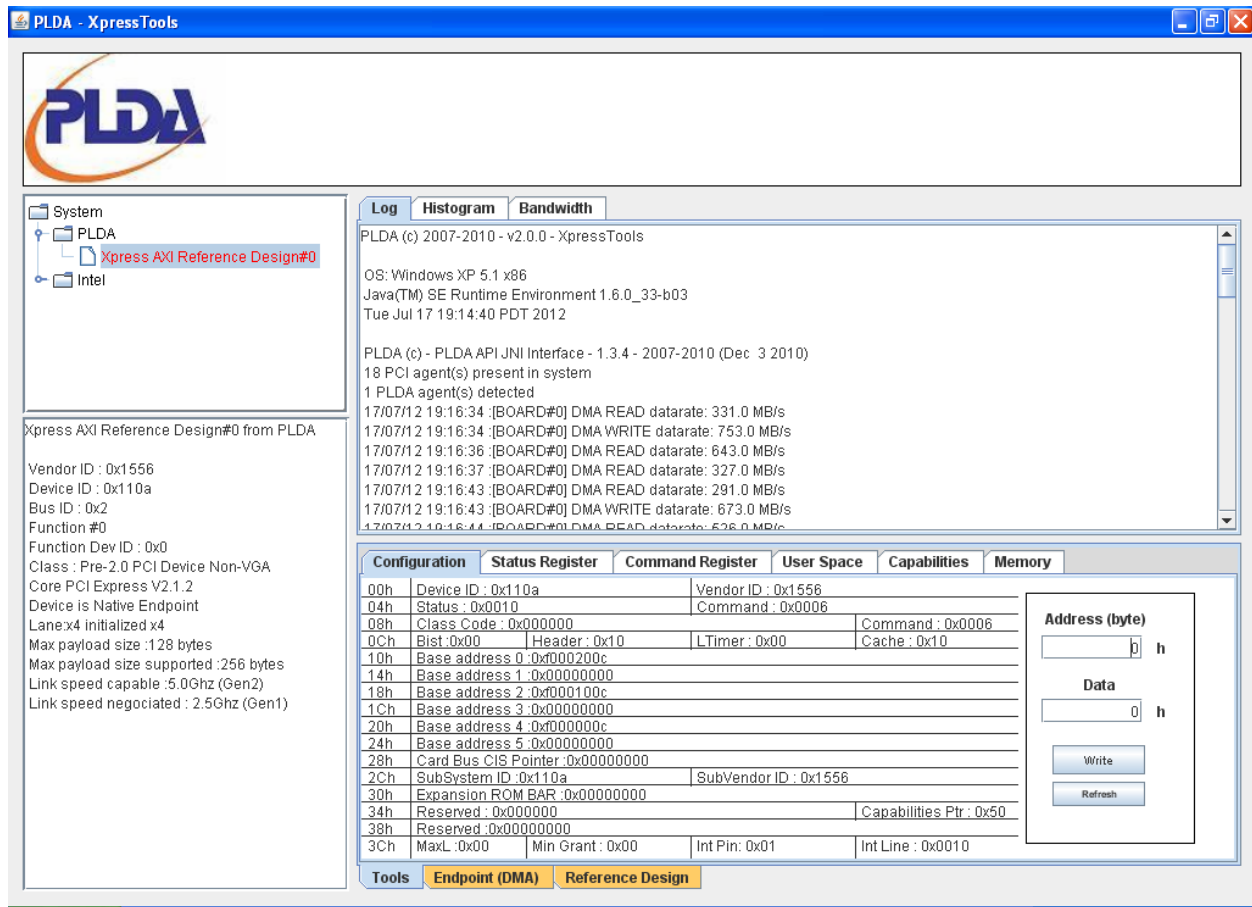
PLDA - XpressTools

PLDA

System
PLDA
Xpress AXI Reference Design#0
Intel

Xpress AXI Reference Design#0 from PLDA

Vendor ID : 0x1556
Device ID : 0x110a
Bus ID : 0x2
Function #0
Function Dev ID : 0x0
Class : Pre-2.0 PCI Device Non-VGA
Core PCI Express V2.1.2
Device is Native Endpoint
Lane:x4 initialized x4
Max payload size :128 bytes
Max payload size supported :256 bytes
Link speed capable :5.0Ghz (Gen2)
Link speed negociated : 2.5Ghz (Gen1)

Log | Histogram | Bandwidth

PLDA (c) 2007-2010 - v2.0.0 - XpressTools

OS: Windows XP 5.1 x86
Java(TM) SE Runtime Environment 1.6.0_33-b03
Tue Jul 17 19:14:40 PDT 2012

PLDA (c) - PLDA API JNI Interface - 1.3.4 - 2007-2010 (Dec 3 2010)
18 PCI agent(s) present in system
1 PLDA agent(s) detected
17/07/12 19:16:34 :[BOARD#0] DMA READ datarate: 331.0 MB/s
17/07/12 19:16:34 :[BOARD#0] DMA WRITE datarate: 753.0 MB/s
17/07/12 19:16:36 :[BOARD#0] DMA READ datarate: 643.0 MB/s
17/07/12 19:16:37 :[BOARD#0] DMA READ datarate: 327.0 MB/s
17/07/12 19:16:43 :[BOARD#0] DMA READ datarate: 291.0 MB/s
17/07/12 19:16:43 :[BOARD#0] DMA WRITE datarate: 673.0 MB/s
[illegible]

Configuration | Status Register | Command Register | User Space | Capabilities | Memory

| | | | | |
|---|---|---|---|---|
| 00h | Device ID : 0x110a | | Vendor ID : 0x1556 | |
| 04h | Status : 0x0010 | | Command : 0x0006 | |
| 08h | Class Code : 0x000000 | | | Command : 0x0006 |
| 0Ch | Bist :0x00 | Header : 0x10 | LTimer : 0x00 | Cache : 0x10 |
| 10h | Base address 0 :0xf000200c | | | |
| 14h | Base address 1 :0x00000000 | | | |
| 18h | Base address 2 :0xf000100c | | | |
| 1Ch | Base address 3 :0x00000000 | | | |
| 20h | Base address 4 :0xf000000c | | | |
| 24h | Base address 5 :0x00000000 | | | |
| 28h | Card Bus CIS Pointer :0x00000000 | | | |
| 2Ch | SubSystem ID :0x110a | | SubVendor ID : 0x1556 | |
| 30h | Expansion ROM BAR :0x00000000 | | | |
| 34h | Reserved : 0x000000 | | | Capabilities Ptr : 0x50 |
| 38h | Reserved :0x00000000 | | | |
| 3Ch | MaxL :0x00 | Min Grant : 0x00 | Int Pin: 0x01 | Int Line : 0x0010 |

Address (byte)
0 h
Data
0 h
Write
Refresh

Tools | Endpoint (DMA) | Reference Design